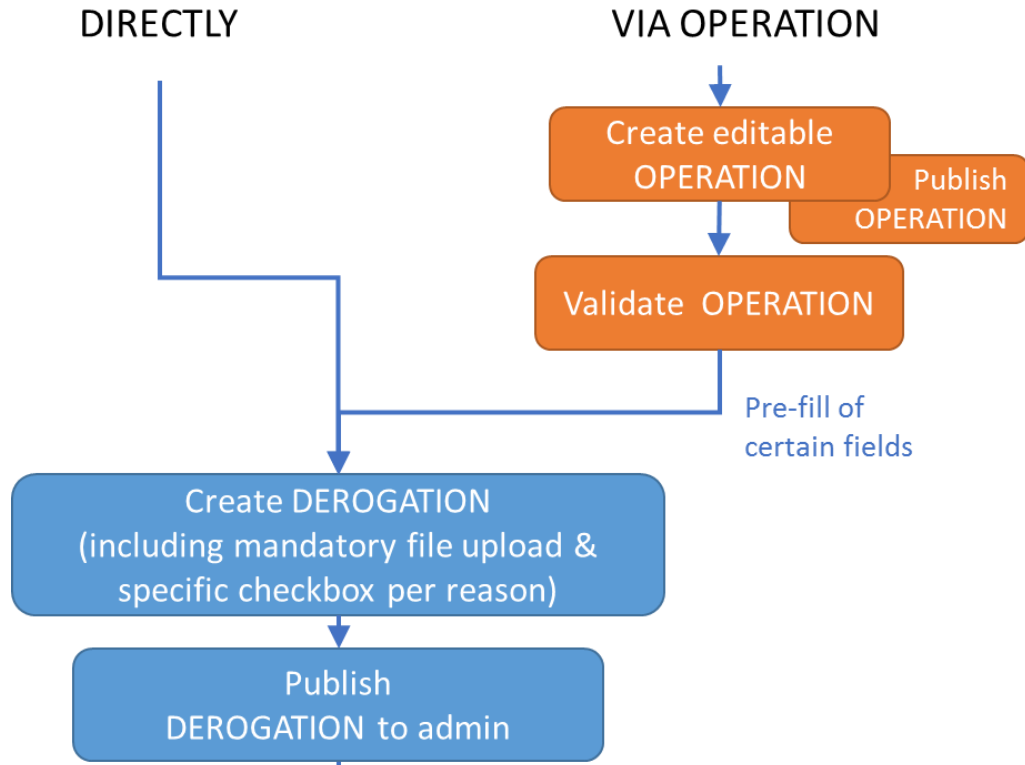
DIRECTLY

VIA OPERATION

Create editable OPERATION

Publish OPERATION

Validate OPERATION

Pre-fill of certain fields

Create DEROGATION (including mandatory file upload & specific checkbox per reason)

Publish DEROGATION to admin